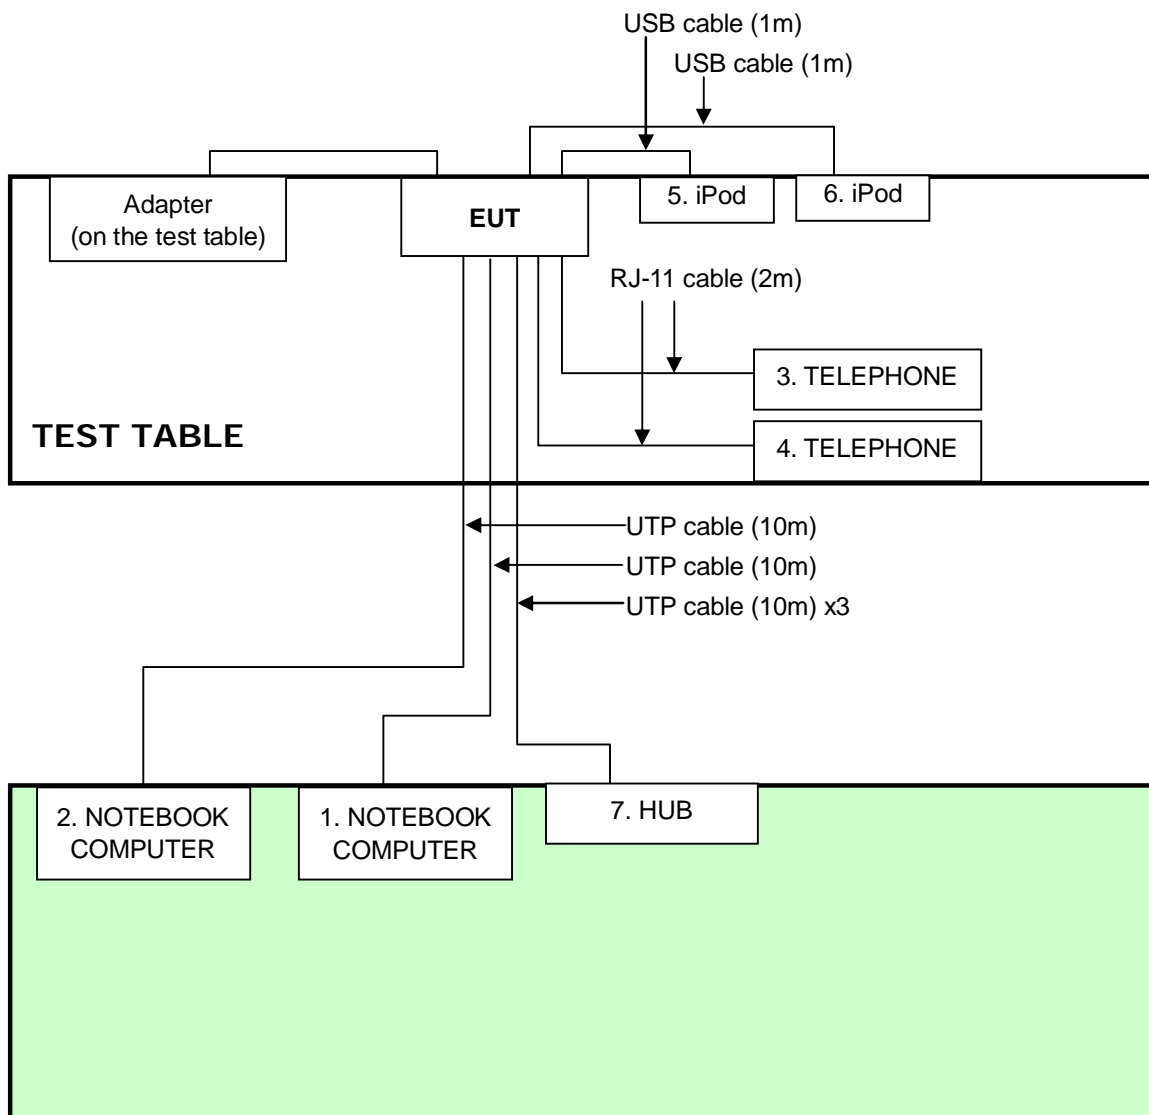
USB cable (1m)
USB cable (1m)

Adapter (on the test table)

EUT

5. iPod

6. iPod

RJ-11 cable (2m)

3. TELEPHONE

TEST TABLE

4. TELEPHONE

UTP cable (10m)
UTP cable (10m)
UTP cable (10m) x3

2. NOTEBOOK COMPUTER

1. NOTEBOOK COMPUTER

7. HUB